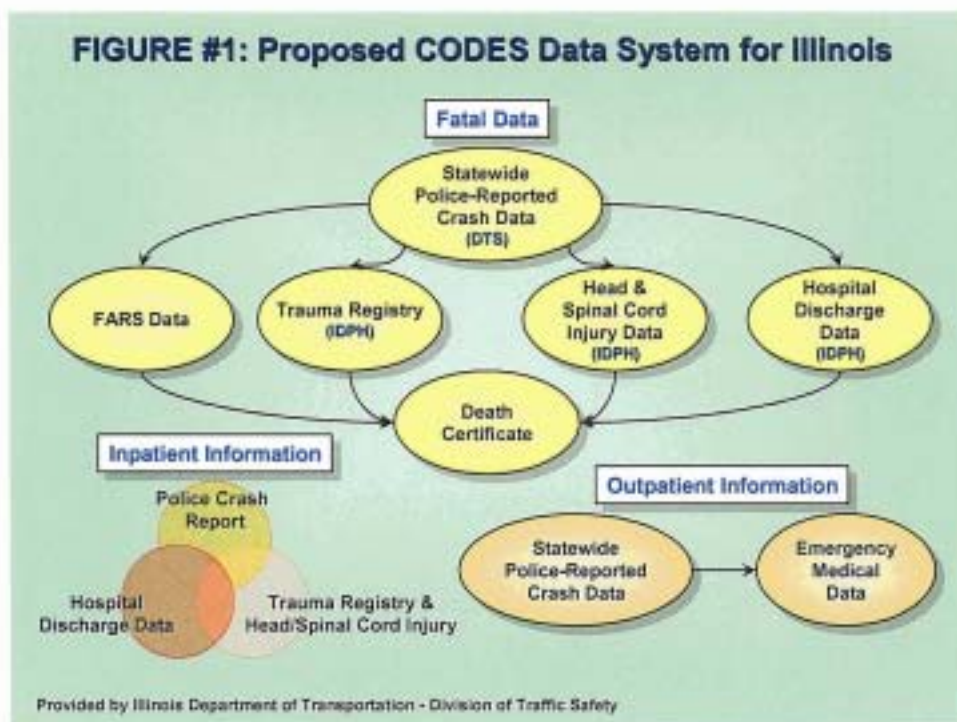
FIGURE #1: Proposed CODES Data System for Illinois

Fatal Data

Statewide Police-Reported Crash Data (DTS)

FARS Data

Trauma Registry (IDPH)

Head & Spinal Cord Injury Data (IDPH)

Hospital Discharge Data (IDPH)

Death Certificate

Inpatient Information

Police Crash Report

Hospital Discharge Data

Trauma Registry & Head/Spinal Cord Injury

Outpatient Information

Statewide Police-Reported Crash Data

Emergency Medical Data

Provided by Illinois Department of Transportation - Division of Traffic Safety